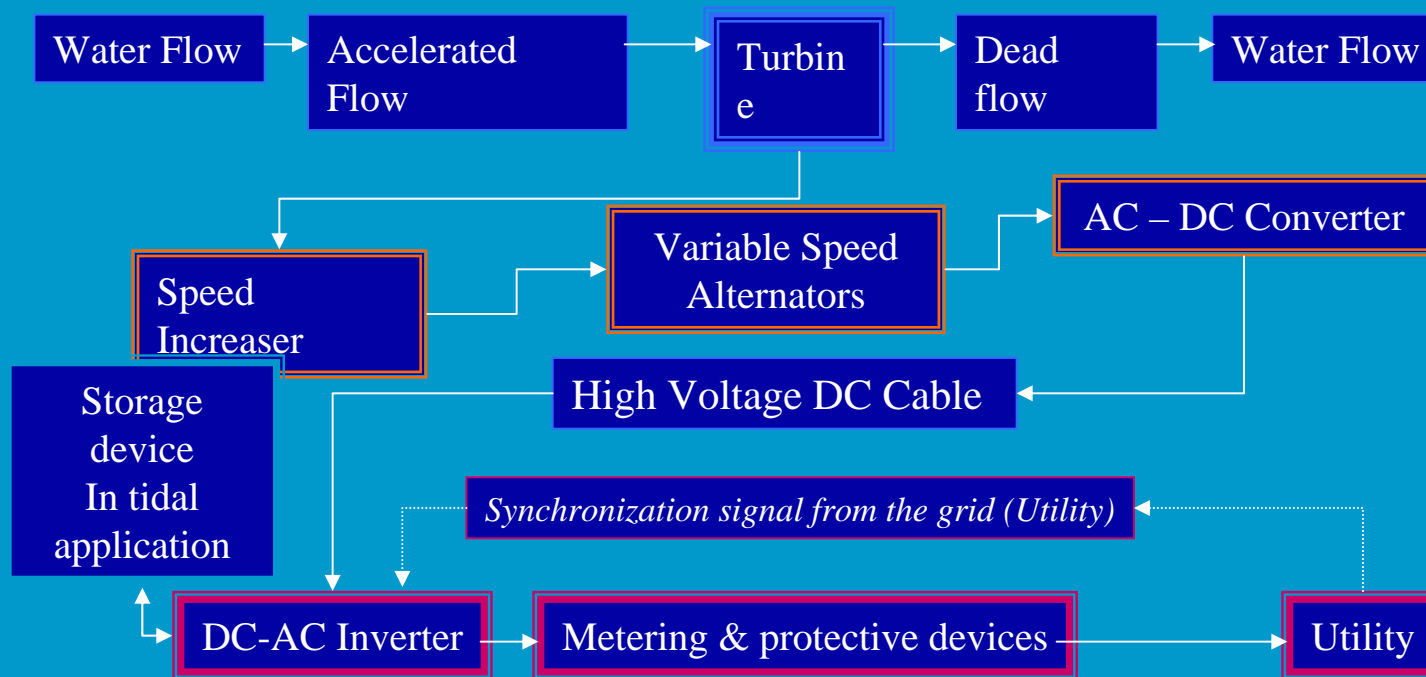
Water Flow

Accelerated Flow

Turbin e

Dead flow

Water Flow

Speed Increaser

Variable Speed Alternators

AC – DC Converter

Storage device In tidal application

High Voltage DC Cable

*Synchronization signal from the grid (Utility)*

DC-AC Inverter

Metering & protective devices

Utility